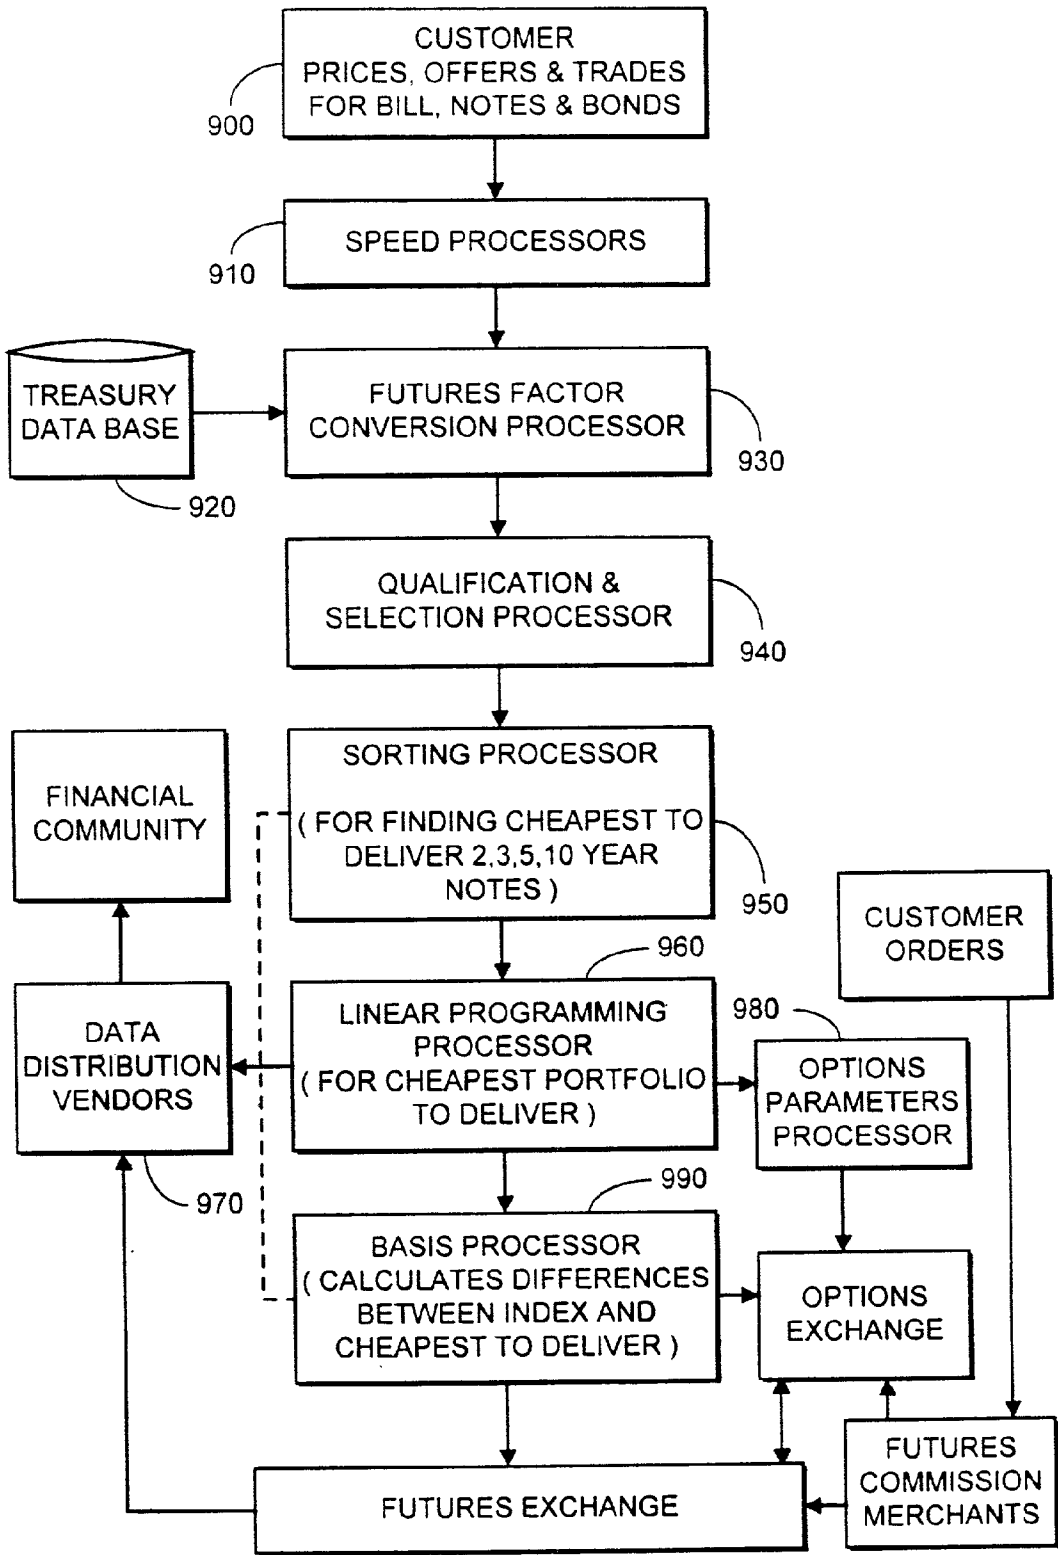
CUSTOMER PRICES, OFFERS & TRADES FOR BILL, NOTES & BONDS

900

SPEED PROCESSORS

910

TREASURY DATA BASE

920

FUTURES FACTOR CONVERSION PROCESSOR

930

QUALIFICATION & SELECTION PROCESSOR

940

FINANCIAL COMMUNITY

SORTING PROCESSOR
( FOR FINDING CHEAPEST TO DELIVER 2,3,5,10 YEAR NOTES )

950

CUSTOMER ORDERS

960

DATA DISTRIBUTION VENDORS

LINEAR PROGRAMMING PROCESSOR ( FOR CHEAPEST PORTFOLIO TO DELIVER )

980

OPTIONS PARAMETERS PROCESSOR

970

990

BASIS PROCESSOR ( CALCULATES DIFFERENCES BETWEEN INDEX AND CHEAPEST TO DELIVER )

OPTIONS EXCHANGE

FUTURES EXCHANGE

FUTURES COMMISSION MERCHANTS